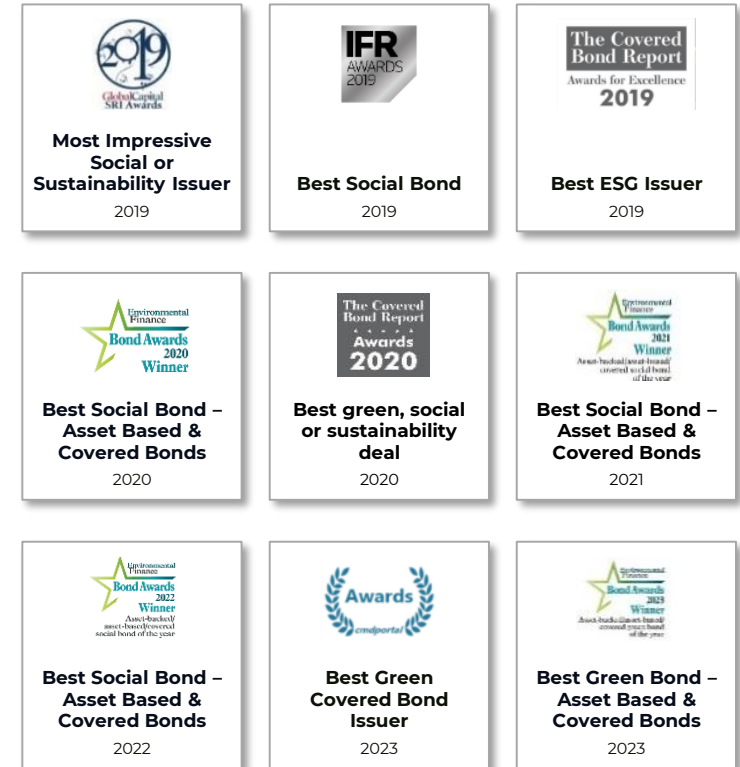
2019
GlobalCapital
SRI Awards

Most Impressive Social or Sustainability Issuer
2019

IFR AWARDS 2019

Best Social Bond
2019

The Covered Bond Report
Awards for Excellence
2019

Best ESG Issuer
2019

Environmental Finance
Bond Awards
2020
Winner

Best Social Bond – Asset Based & Covered Bonds
2020

The Covered Bond Report
Awards
2020

Best green, social or sustainability deal
2020

Environmental Finance
Bond Awards
2021
Winner
Asset-backed/asset-based/covered social bond of the year

Best Social Bond – Asset Based & Covered Bonds
2021

Environmental Finance
Bond Awards
2022
Winner
Asset-backed/asset-based/covered social bond of the year

Best Social Bond – Asset Based & Covered Bonds
2022

Awards
cmdportal

Best Green Covered Bond Issuer
2023

Environmental Finance
Bond Awards
2023
Winner
Asset-backed/asset-based/covered green bond of the year

Best Green Bond – Asset Based & Covered Bonds
2023